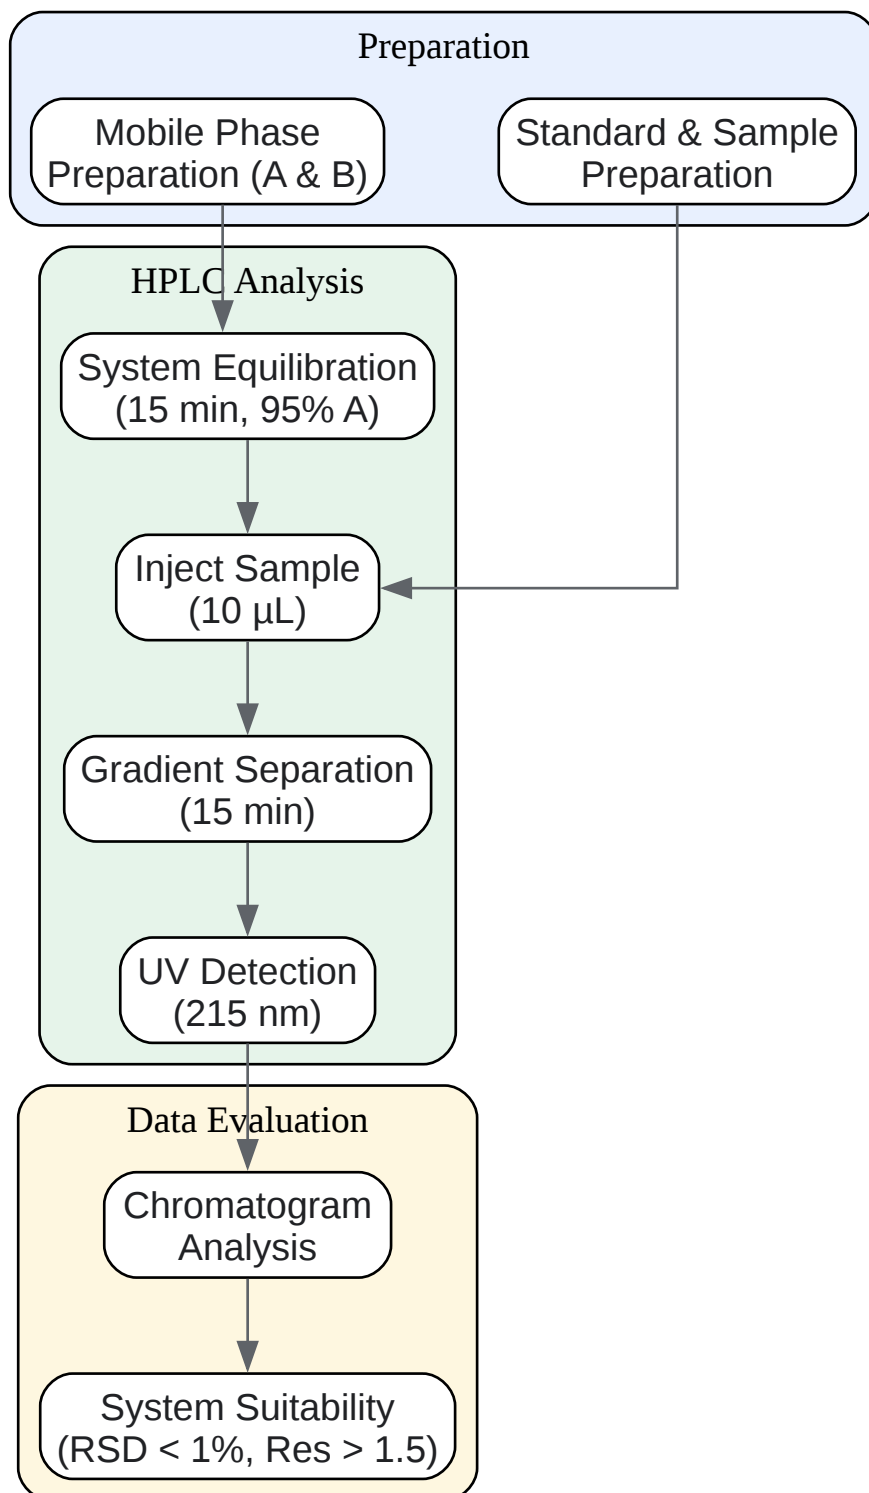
Preparation

Mobile Phase Preparation (A & B)

Standard & Sample Preparation

HPLC Analysis

System Equilibration (15 min, 95% A)

Inject Sample (10 µL)

Gradient Separation (15 min)

UV Detection (215 nm)

Data Evaluation

Chromatogram Analysis

System Suitability (RSD < 1%, Res > 1.5)